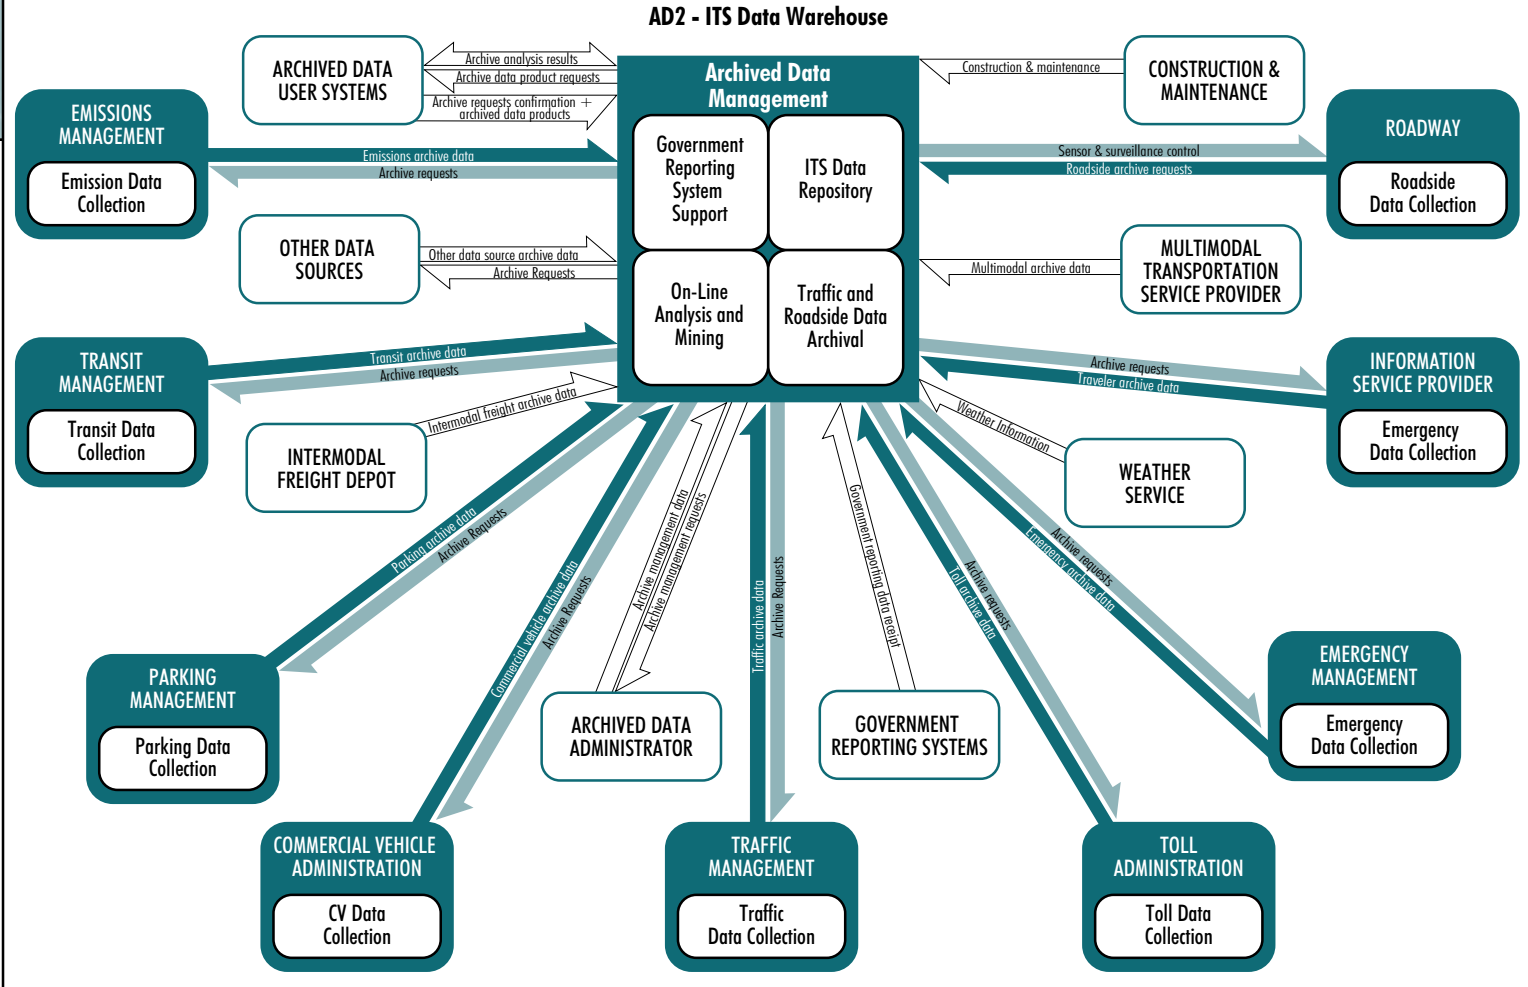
AD2 - ITS Data Warehouse

Archived Data Management

Government Reporting System Support

ITS Data Repository

On-Line Analysis and Mining

Traffic and Roadside Data Archival

ARCHIVED DATA USER SYSTEMS

Archive analysis results

Archive data product requests

Archive requests confirmation + archived data products

EMISSIONS MANAGEMENT

Emission Data Collection

Emissions archive data

Archive requests

OTHER DATA SOURCES

Other data source archive data

Archive Requests

TRANSIT MANAGEMENT

Transit Data Collection

Transit archive data

Archive requests

INTERMODAL FREIGHT DEPOT

Intermodal freight archive data

CONSTRUCTION & MAINTENANCE

Construction & maintenance

ROADWAY

Roadside Data Collection

Sensor & surveillance control

Roadside archive requests

MULTIMODAL TRANSPORTATION SERVICE PROVIDER

Multimodal archive data

INFORMATION SERVICE PROVIDER

Emergency Data Collection

Archive requests

Traveler archive data

WEATHER SERVICE

Weather Information

PARKING MANAGEMENT

Parking Data Collection

Parking archive data

Archive Requests

COMMERCIAL VEHICLE ADMINISTRATION

CV Data Collection

Commercial vehicle archive data

Archive Requests

ARCHIVED DATA ADMINISTRATOR

Archive management data

Archive management requests

TRAFFIC MANAGEMENT

Traffic Data Collection

Traffic archive data

Archive Requests

GOVERNMENT REPORTING SYSTEMS

Government reporting data receipt

TOLL ADMINISTRATION

Toll Data Collection

Archive requests

Toll archive data

EMERGENCY MANAGEMENT

Emergency Data Collection

Archive requests

Emergency archive data